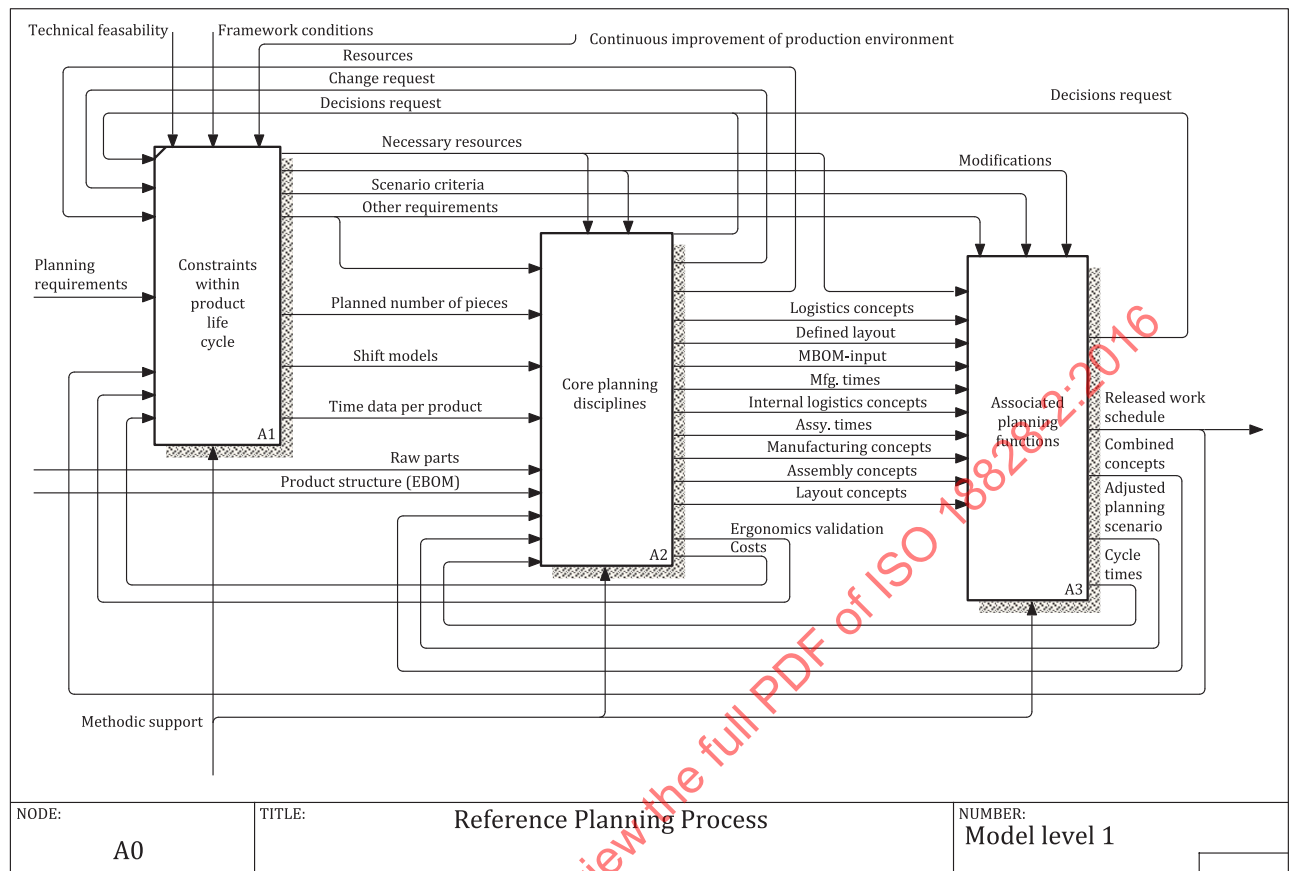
Technical feasability
Framework conditions
Continuous improvement of production environment
Resources
Change request
Decisions request
Decisions request
Necessary resources
Modifications
Scenario criteria
Other requirements
Planning requirements
Constraints within product life cycle
A1
Planned number of pieces
Shift models
Time data per product
Raw parts
Product structure (EBOM)
Core planning disciplines
A2
Logistics concepts
Defined layout
MBOM-input
Mfg. times
Internal logistics concepts
Assy. times
Manufacturing concepts
Assembly concepts
Layout concepts
Ergonomics validation
Costs
Associated planning functions
A3
Released work schedule
Combined concepts
Adjusted planning scenario
Cycle times
Methodic support

...iew the full PDF of ISO 18828-2:2016

NODE:
A0
TITLE:
Reference Planning Process
NUMBER:
Model level 1